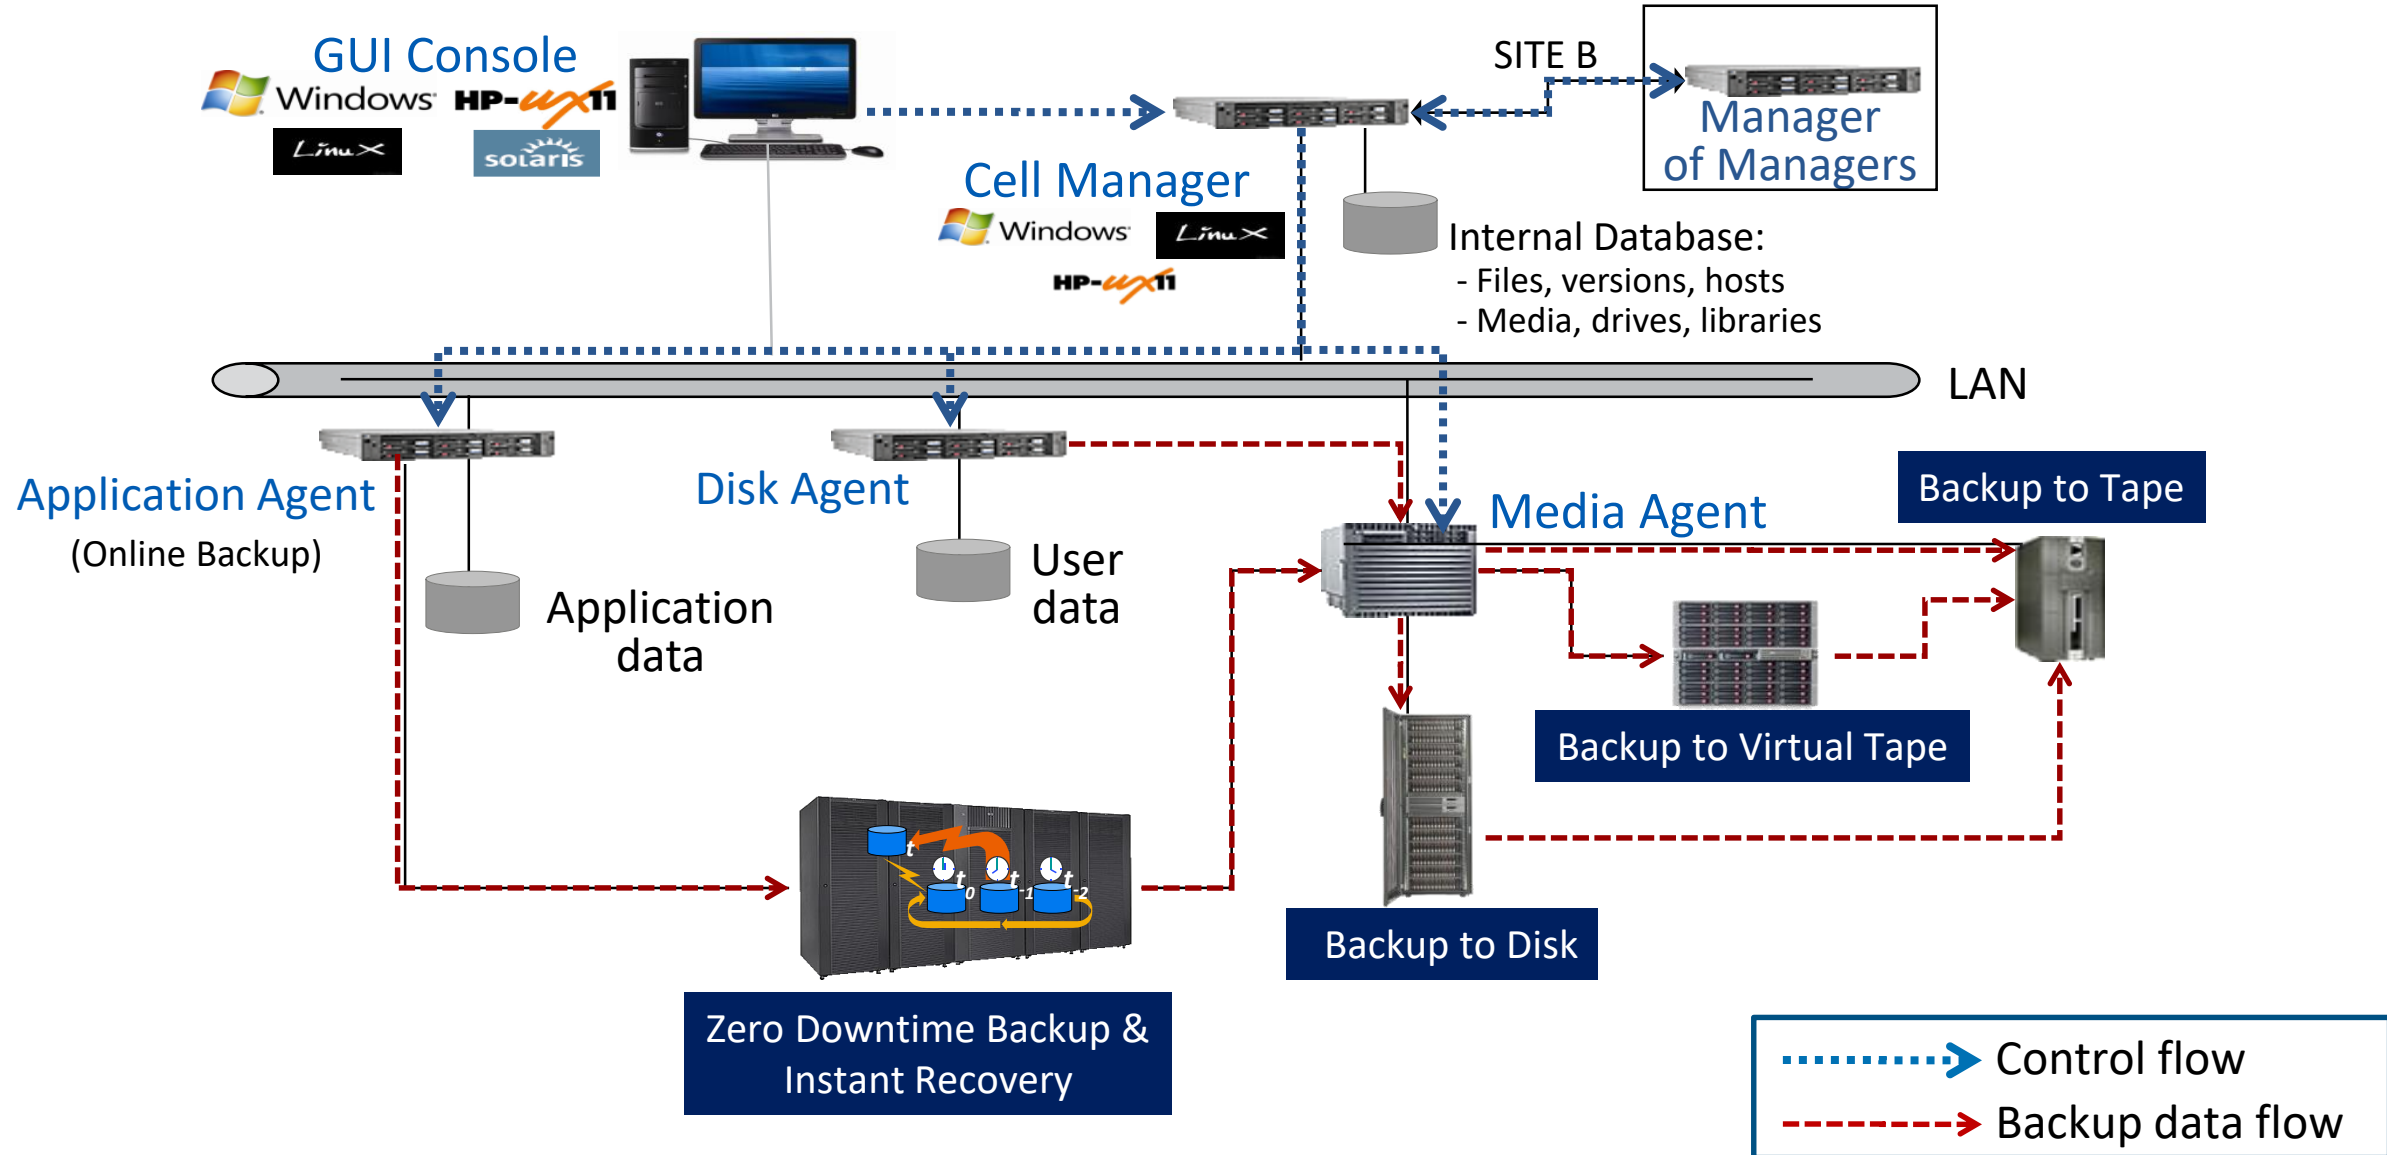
GUI Console
Windows HP-UX11
Linux Solaris

SITE B
Manager of Managers

Cell Manager
Windows Linux
HP-UX11

Internal Database:
- Files, versions, hosts
- Media, drives, libraries

LAN

Application Agent
(Online Backup)

Application data

Disk Agent

User data

Media Agent

Backup to Tape

Backup to Virtual Tape

Backup to Disk

$t$ $t_0$ $t_1$ $t_2$

Zero Downtime Backup & Instant Recovery

Control flow
Backup data flow